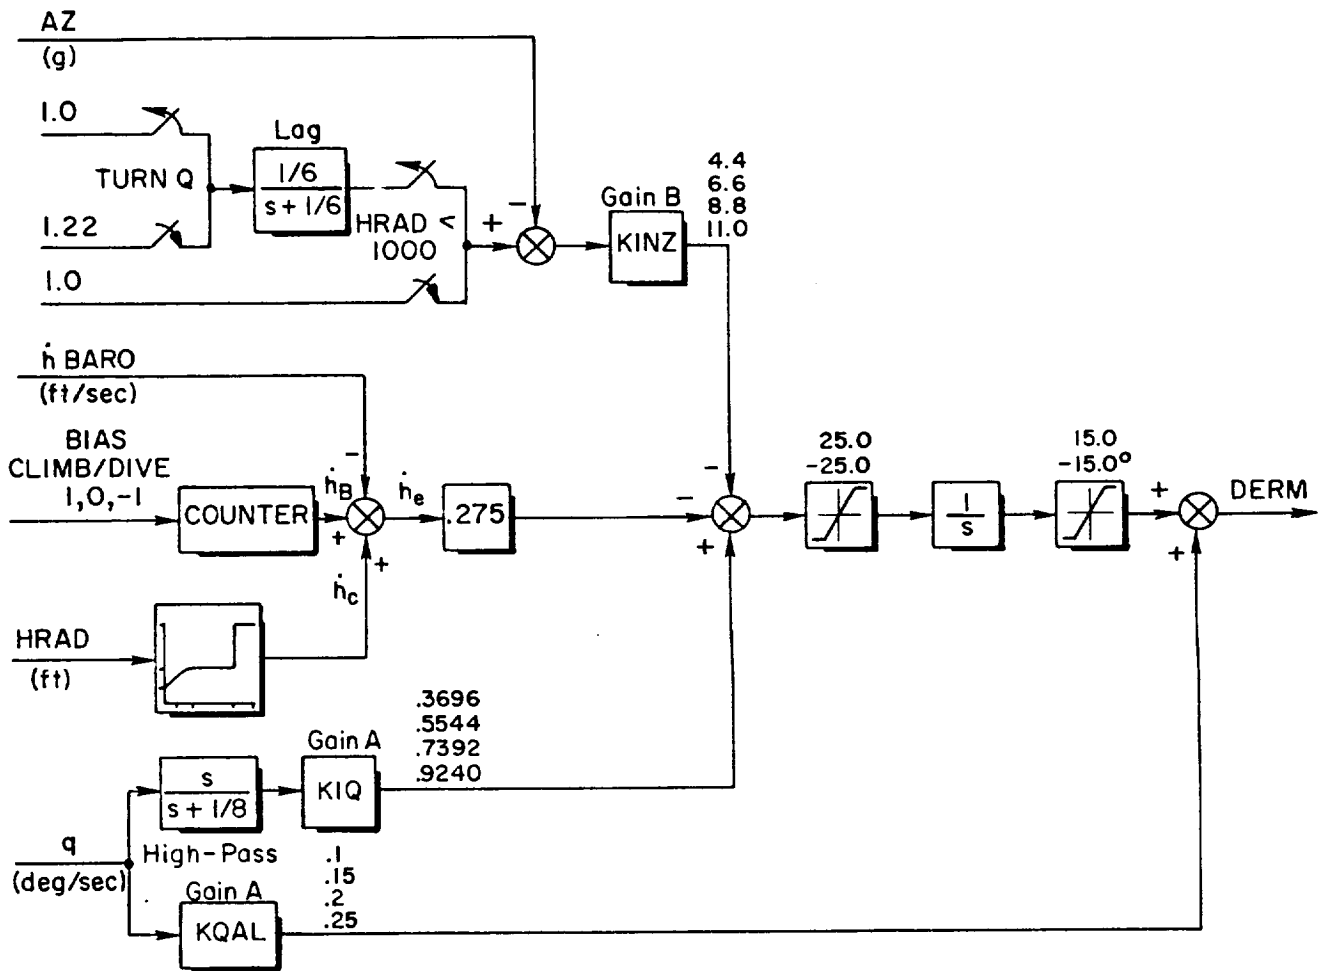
AZ
(g)

1.0

TURN Q

1.22

1.0

Lag
$\frac{1/6}{s+1/6}$

HRAD < 1000

+
−

Gain B
KINZ

4.4
6.6
8.8
11.0

$\dot{h}$ BARO
(ft/sec)

BIAS
CLIMB/DIVE
1,0,-1

COUNTER

−
$\dot{h}_B$
+
$\dot{h}_e$
+
$\dot{h}_c$

.275

HRAD
(ft)

−
−
+

25.0
-25.0

$\frac{1}{s}$

15.0
-15.0°

+
+

DERM

.3696
.5544
.7392
.9240

Gain A
$\frac{s}{s+1/8}$
KIQ

q
(deg/sec)

High-Pass

Gain A
KQAL

.1
.15
.2
.25